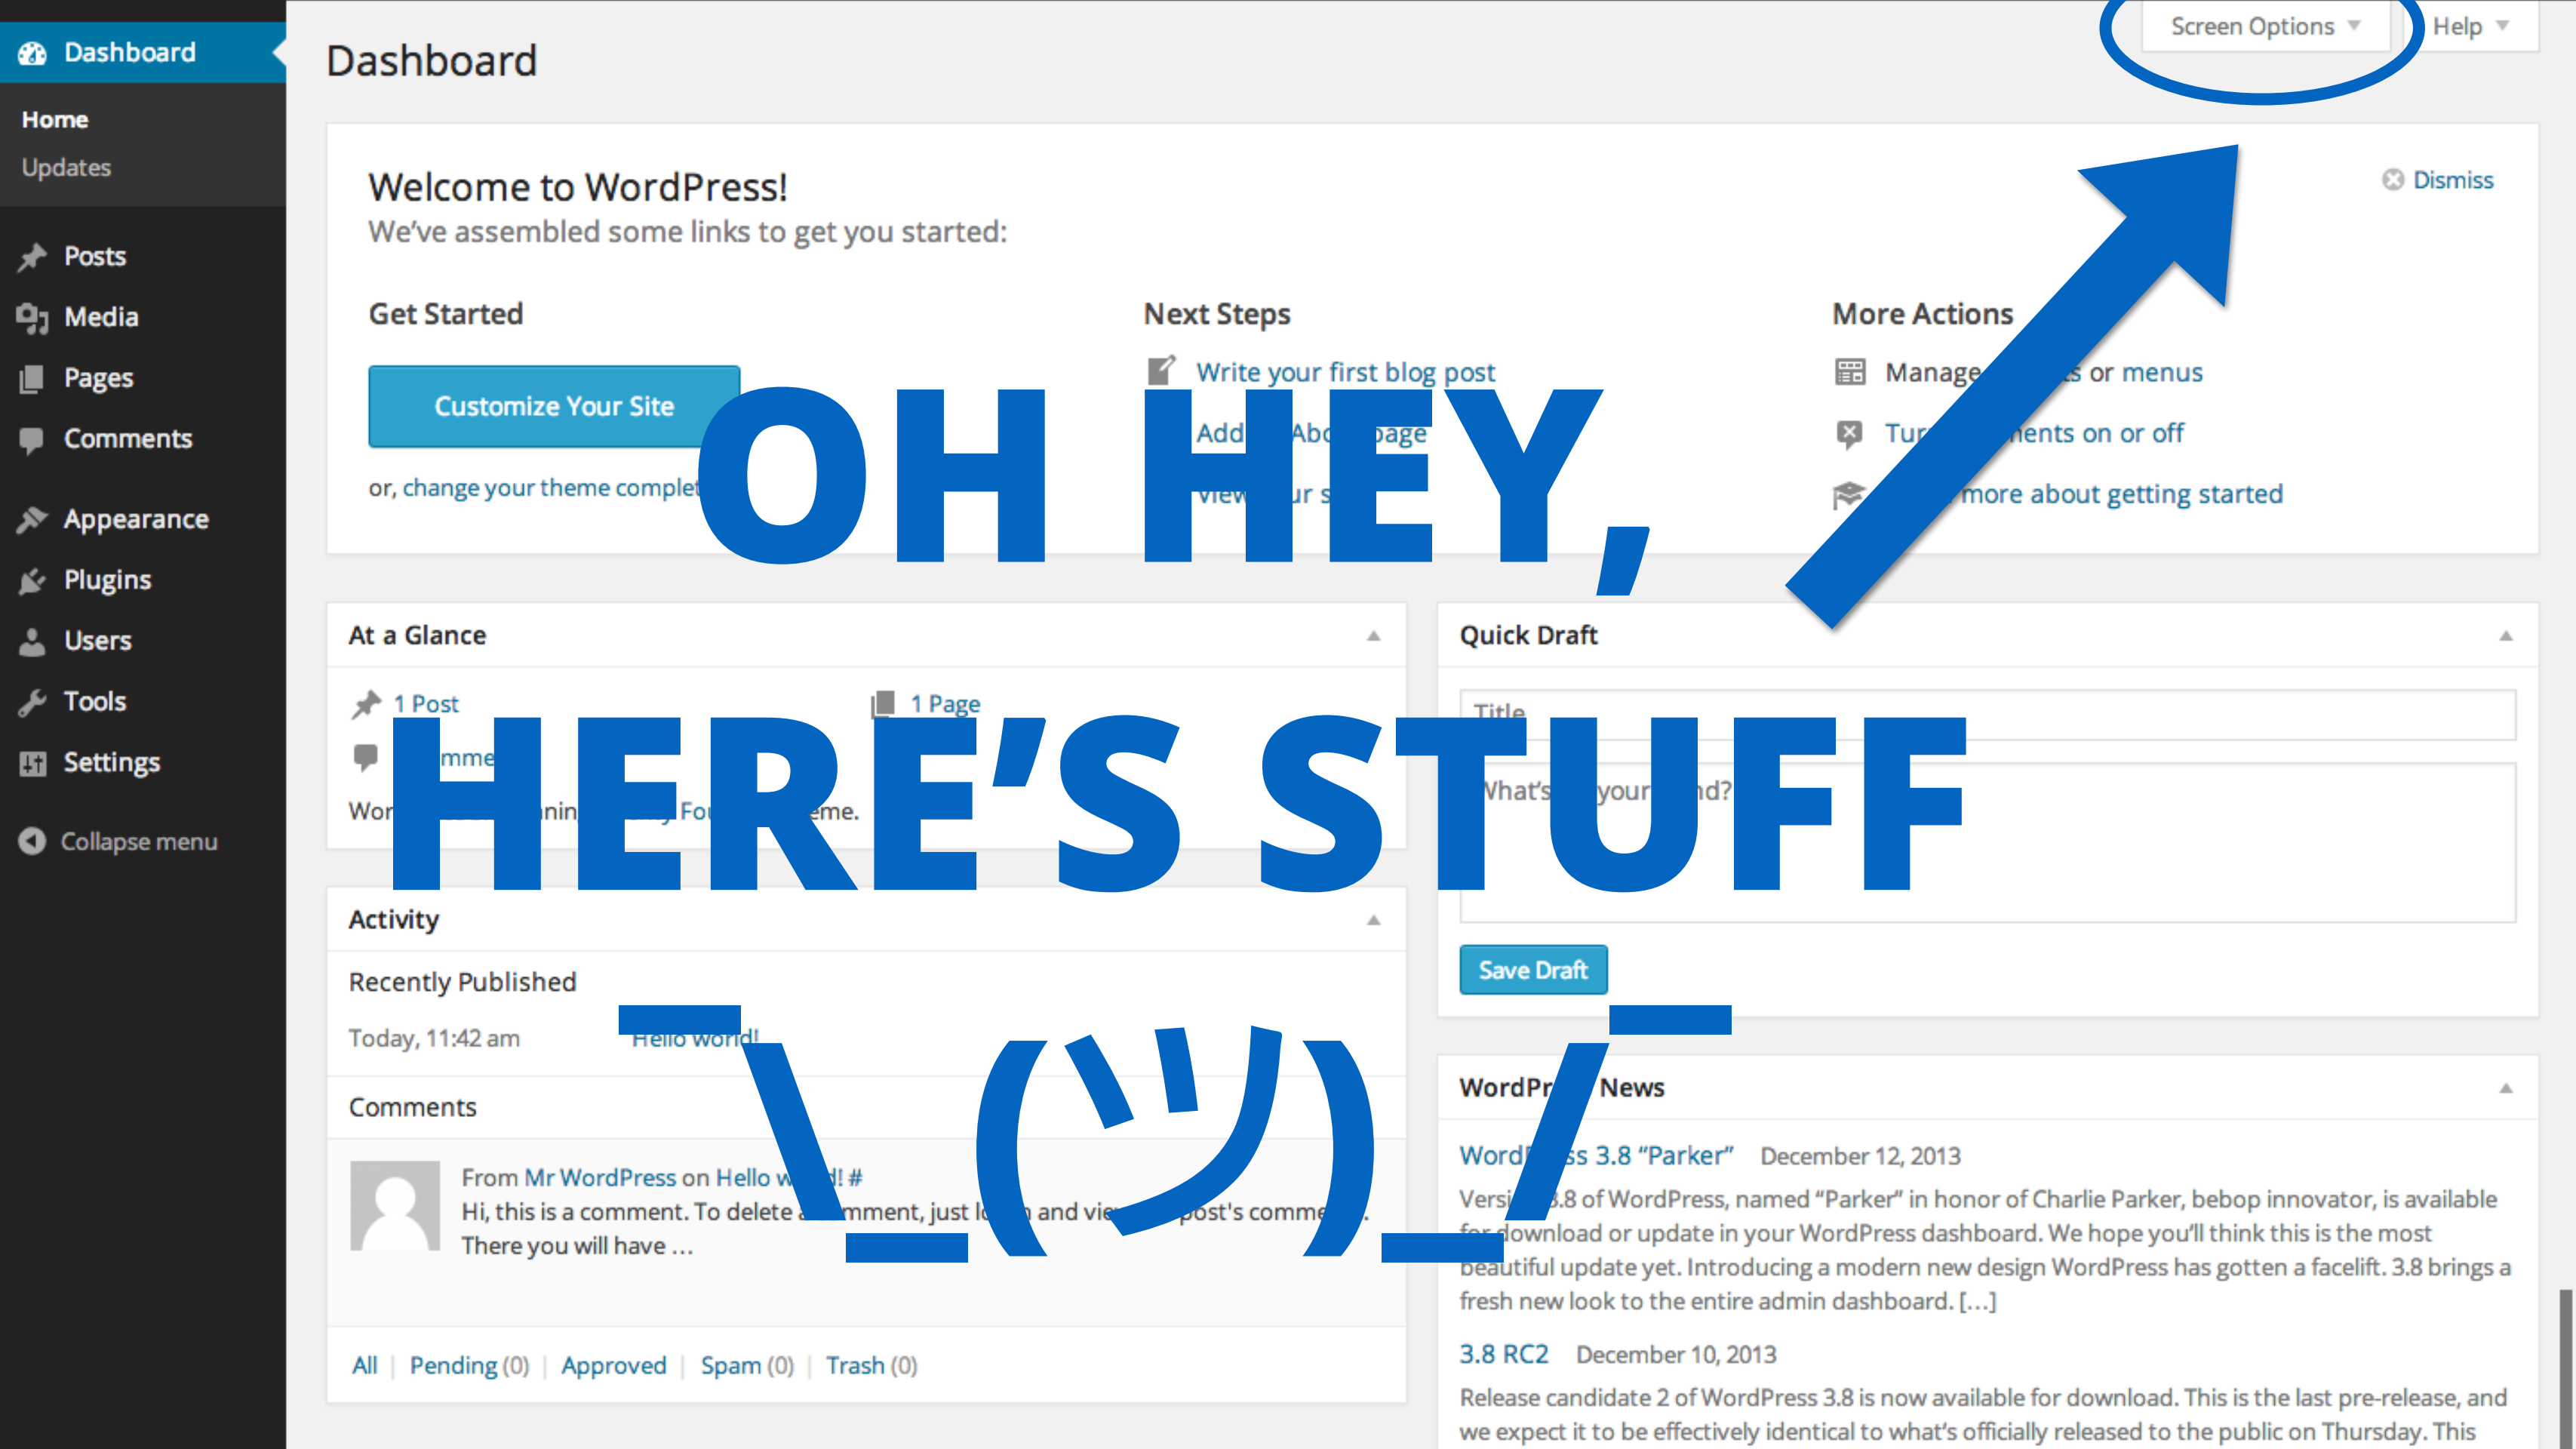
Dashboard
Home
Updates
Posts
Media
Pages
Comments
Appearance
Plugins
Users
Tools
Settings
Collapse menu

Dashboard

Screen Options ▾ Help ▾

Welcome to WordPress!
We've assembled some links to get you started:

Dismiss

Get Started
Customize Your Site
or, change your theme complet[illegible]

Next Steps
Write your first blog post
Add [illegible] Abo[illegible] page
View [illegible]ur s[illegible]

More Actions
Manage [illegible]s or menus
Tur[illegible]ents on or off
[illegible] more about getting started

OH HEY,
HERE'S STUFF
¯\_(ツ)_/¯

At a Glance
1 Post
1 Page
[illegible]mme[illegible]
Wor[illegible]nin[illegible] Fo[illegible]eme.

Quick Draft
Title
What's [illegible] your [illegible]nd?
Save Draft

Activity
Recently Published
Today, 11:42 am Hello world!
Comments
From Mr WordPress on Hello w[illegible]d! #
Hi, this is a comment. To delete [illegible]mment, just l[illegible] and vie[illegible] post's comme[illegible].
There you will have …

All | Pending (0) | Approved | Spam (0) | Trash (0)

WordPr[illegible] News
Word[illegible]ss 3.8 “Parker” December 12, 2013
Versi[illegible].8 of WordPress, named “Parker” in honor of Charlie Parker, bebop innovator, is available for download or update in your WordPress dashboard. We hope you'll think this is the most beautiful update yet. Introducing a modern new design WordPress has gotten a facelift. 3.8 brings a fresh new look to the entire admin dashboard. […]
3.8 RC2 December 10, 2013
Release candidate 2 of WordPress 3.8 is now available for download. This is the last pre-release, and we expect it to be effectively identical to what's officially released to the public on Thursday. This